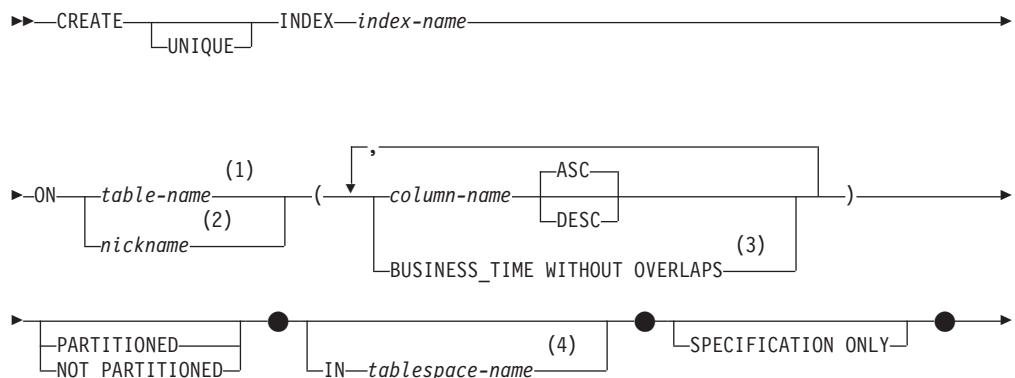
CREATE UNIQUE INDEX *index-name*

ON *table-name* (1) *nickname* (2) ( , *column-name* ASC DESC BUSINESS_TIME WITHOUT OVERLAPS (3) )

PARTITIONED NOT PARTITIONED IN *tablespace-name* (4) SPECIFICATION ONLY